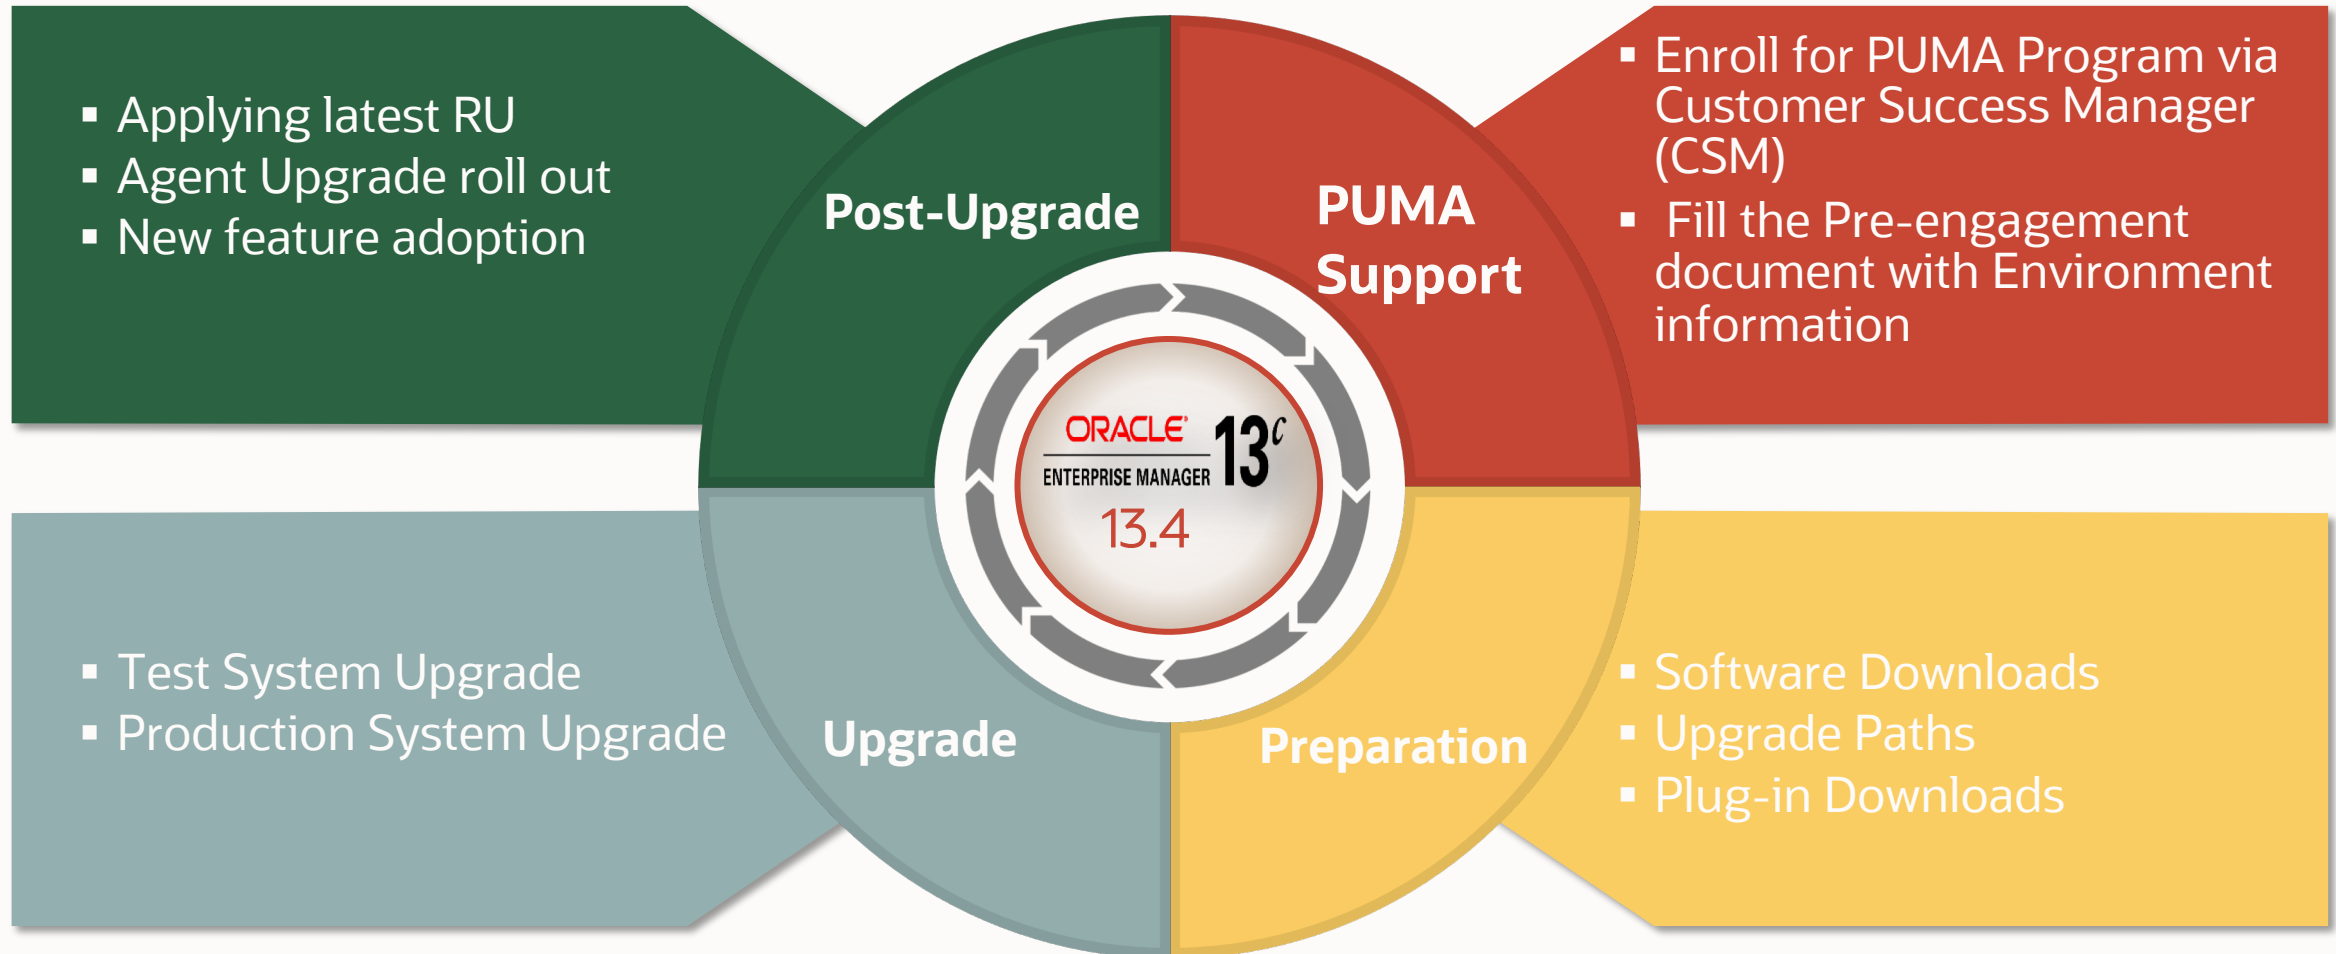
- Applying latest RU
- Agent Upgrade roll out
- New feature adoption

Post-Upgrade

PUMA Support

- Enroll for PUMA Program via Customer Success Manager (CSM)
- Fill the Pre-engagement document with Environment information

ORACLE ENTERPRISE MANAGER $13^c$
13.4

- Test System Upgrade
- Production System Upgrade

Upgrade

Preparation

- Software Downloads
- Upgrade Paths
- Plug-in Downloads